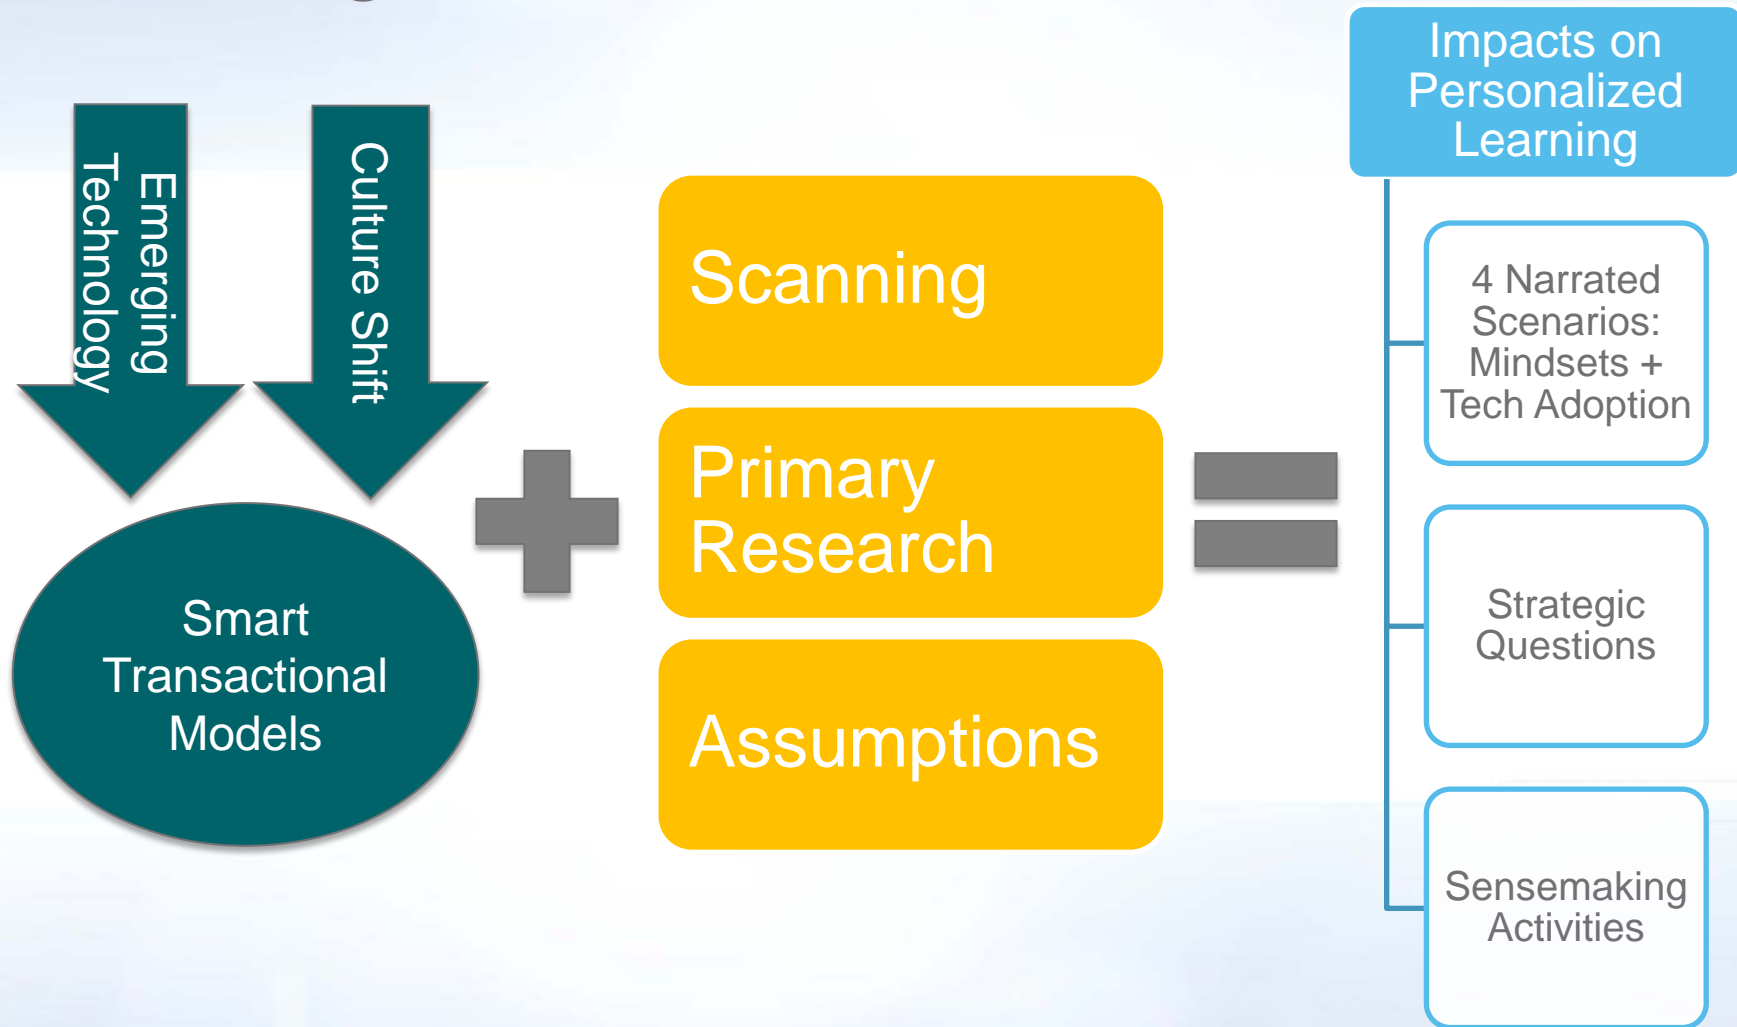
Emerging Technology

Culture Shift

Smart Transactional Models

Scanning

Primary Research

Assumptions

Impacts on Personalized Learning

4 Narrated Scenarios: Mindsets + Tech Adoption

Strategic Questions

Sensemaking Activities